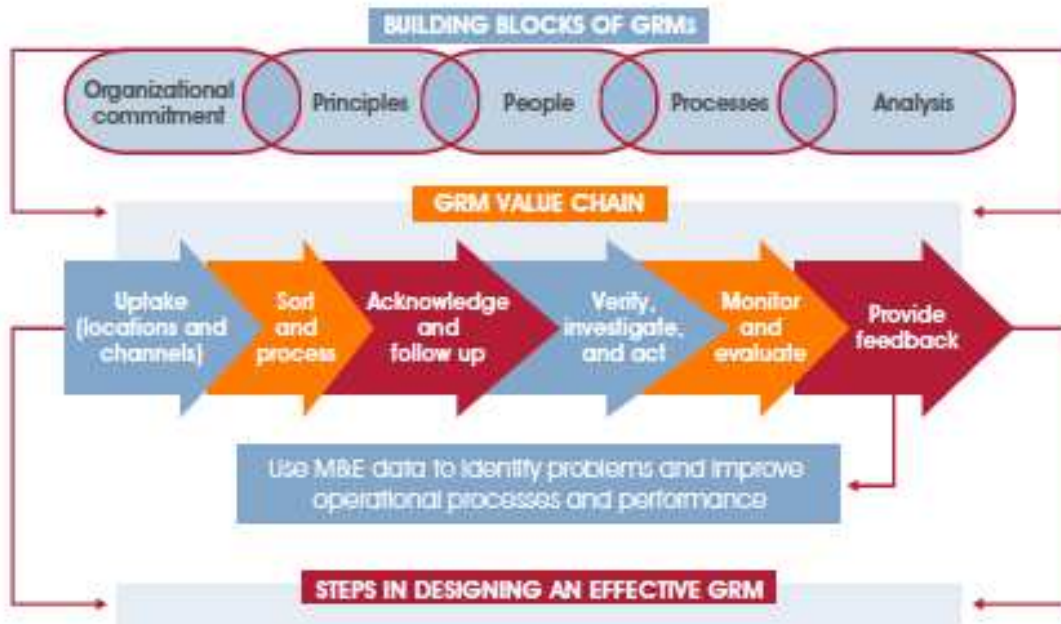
BUILDING BLOCKS OF GRMs

Organizational commitment

Principles

People

Processes

Analysis

GRM VALUE CHAIN

Uptake (locations and channels)

Sort and process

Acknowledge and follow up

Verify, investigate, and act

Monitor and evaluate

Provide feedback

Use M&E data to identify problems and improve operational processes and performance

STEPS IN DESIGNING AN EFFECTIVE GRM